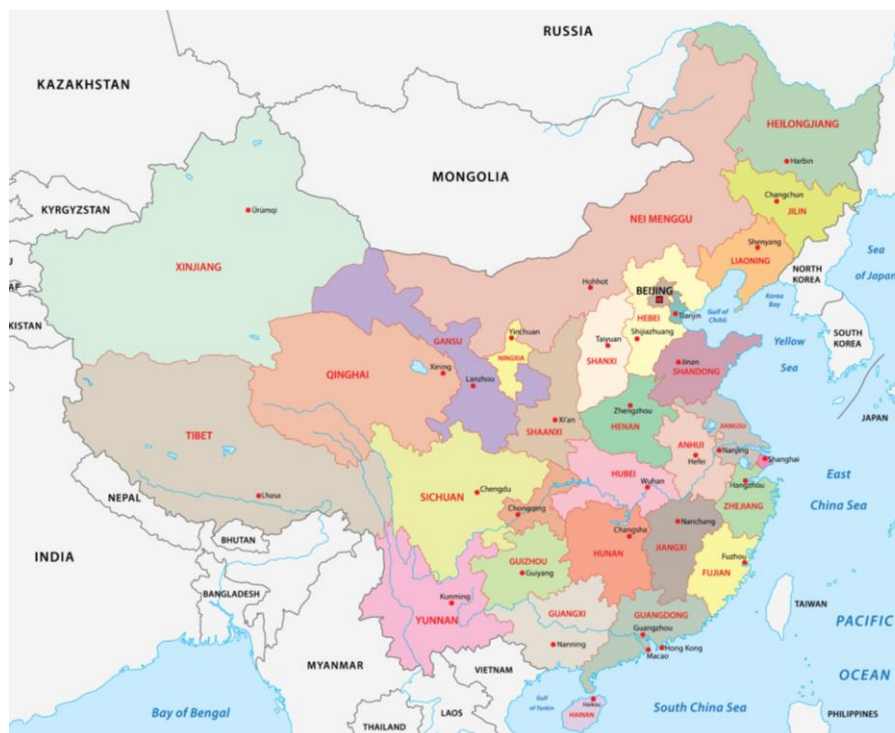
RUSSIA
KAZAKHSTAN
HEILONGJIANG
Harbin
MONGOLIA
KYRGYZSTAN
Ürümqi
Changchun
JILIN
NEI MENGGU
Sea of Japan
Shenyang
LIONING
XINJIANG
NORTH KOREA
Hohhot
BEIJING
Korea Bay
KISTAN
Tianjin
HEBEI
Gulf of Chihli
Yinchuan
GANSU
SOUTH KOREA
Shijiazhuang
Yellow Sea
Taiyuan
NINGXIA
QINGHAI
SHANXI
Jinan
Xining
SHANDONG
Lanzhou
JAPAN
Zhengzhou
Xi'an
HENAN
TIBET
SHAANXI
JIANGSU
ANHUI
Nanjing
Shanghai
Hefei
East China Sea
HUBEI
Wuhan
Hangzhou
Chengdu
NEPAL
Lhasa
SICHUAN
ZHEJIANG
Chongqing
Nanchang
Changsha
BHUTAN
Fuzhou
INDIA
HUNAN
JIANGXI
GUIZHOU
Guiyang
FUJIAN
BANGLADESH
Kunming
TAIWAN
GUANGXI
GUANGDONG
YUNNAN
PACIFIC OCEAN
Guangzhou
Nanning
Hong Kong
Macao
MYANMAR
VIETNAM
Gulf of Tonkin
Haikou
Bay of Bengal
South China Sea
HAINAN
THAILAND
LAOS
PHILIPPINES